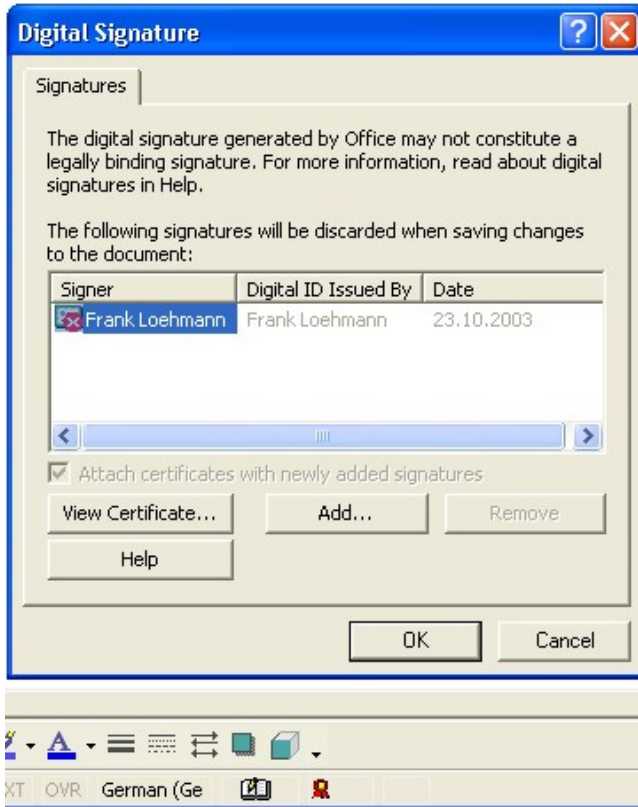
Digital Signature

Signatures

The digital signature generated by Office may not constitute a legally binding signature. For more information, read about digital signatures in Help.

The following signatures will be discarded when saving changes to the document:

| Signer | Digital ID Issued By | Date |
|---|---|---|
| Frank Loehmann | Frank Loehmann | 23.10.2003 |

Attach certificates with newly added signatures

View Certificate... Add... Remove

Help

OK Cancel

XT OVR German (Ge